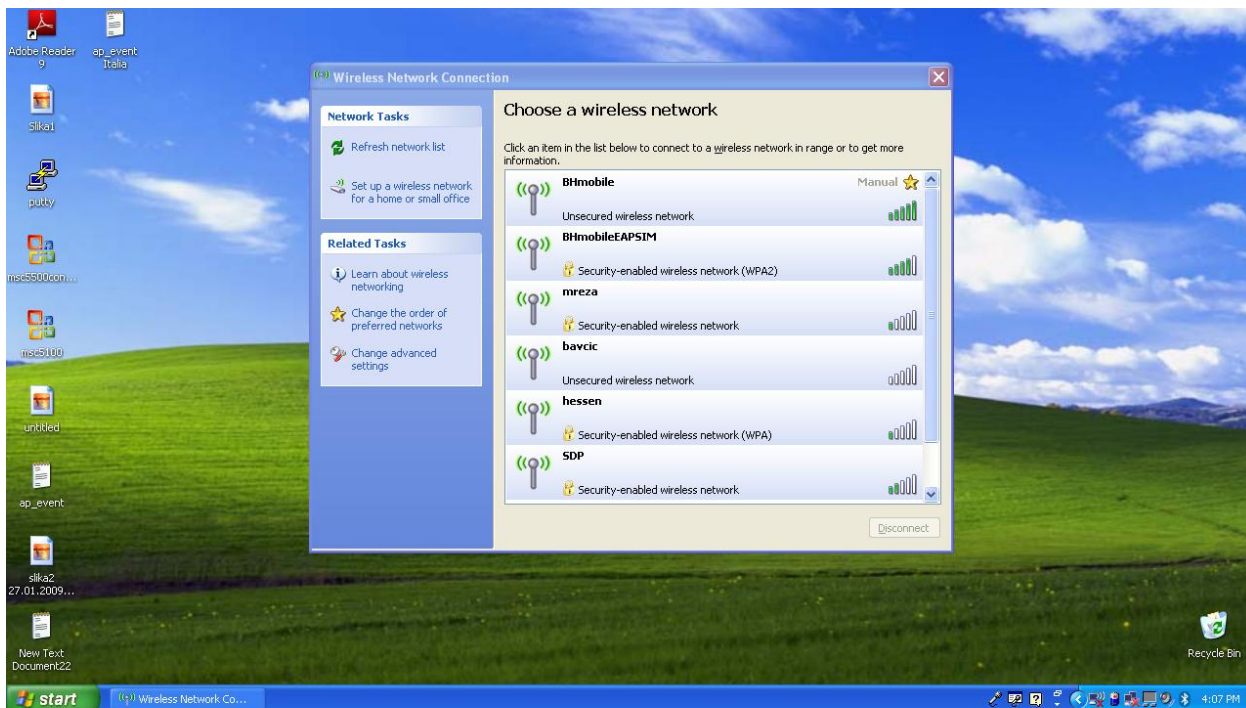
Adobe Reader 9
ap_event Italia
Slika1
putty
msc5500con...
msc5100
untitled
ap_event
slika2 27.01.2009...
New Text Document22

Wireless Network Connection

Network Tasks
Refresh network list
Set up a wireless network for a home or small office

Related Tasks
Learn about wireless networking
Change the order of preferred networks
Change advanced settings

Choose a wireless network
Click an item in the list below to connect to a wireless network in range or to get more information.

BHmobile
Manual
Unsecured wireless network

BHmobileEAPSIM
Security-enabled wireless network (WPA2)

mreza
Security-enabled wireless network

bavcic
Unsecured wireless network

hessen
Security-enabled wireless network (WPA)

SDP
Security-enabled wireless network

Disconnect

Recycle Bin

start
Wireless Network Co...
4:07 PM